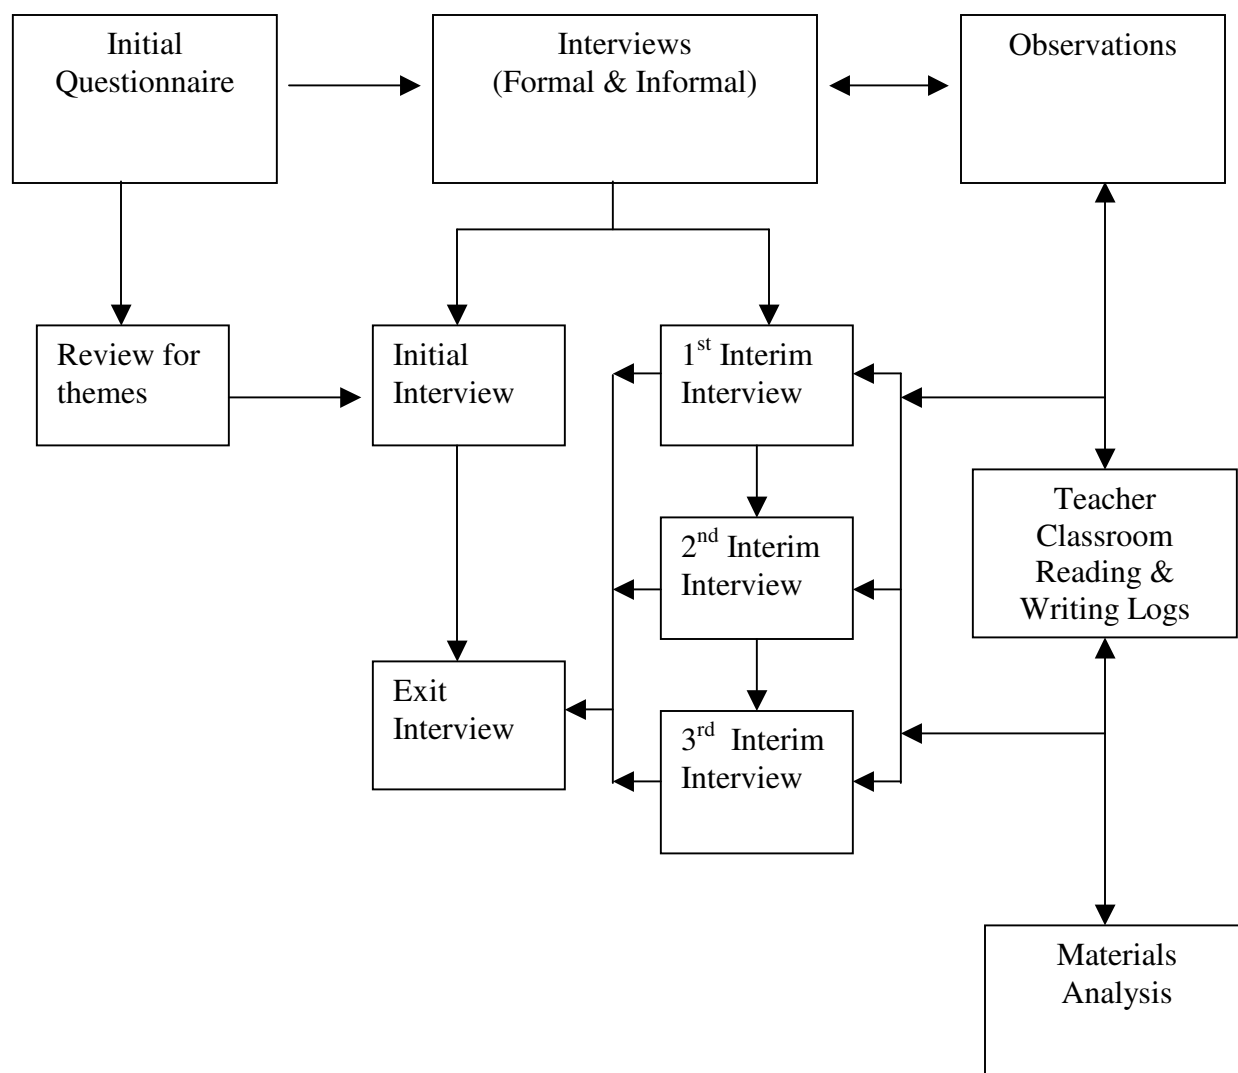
Initial Questionnaire

Interviews (Formal & Informal)

Observations

Review for themes

Initial Interview

$1^{st}$ Interim Interview

$2^{nd}$ Interim Interview

$3^{rd}$ Interim Interview

Exit Interview

Teacher Classroom Reading & Writing Logs

Materials Analysis